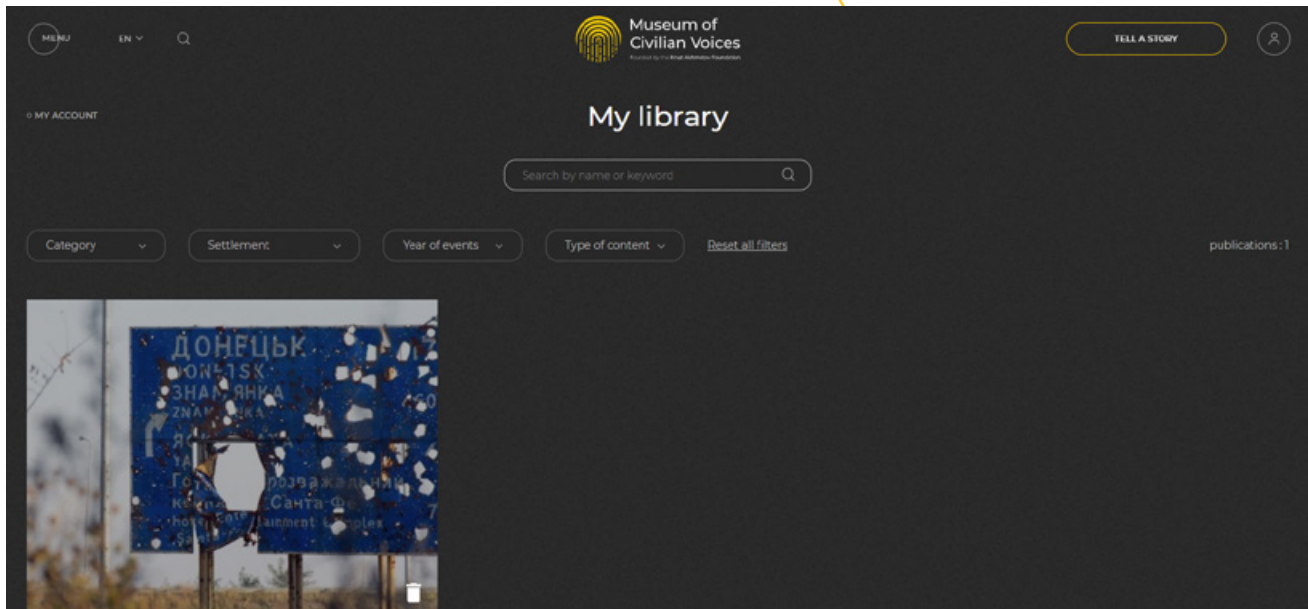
MENU EN

Museum of Civilian Voices
Founded by the Rinat Akhmetov Foundation

TELL A STORY

○ MY ACCOUNT

My library

Search by name or keyword

Category
Settlement
Year of events
Type of content
Reset all filters

publications : 1

ДОНЕЦЬК
DONETSK
ЗНАМ'ЯНКА
ZNAM'YANKA
розважальний
Санта Фе
hotel entertainment complex